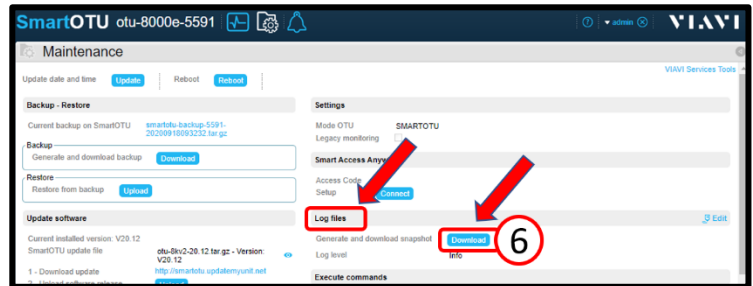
SmartOTU otu-8000e-5591

? ▾ admin ⊗ VIAVI

Maintenance

VIAVI Services Tools

Update date and time Update Reboot Reboot

Backup - Restore

Current backup on SmartOTU smartotu-backup-5591-20200918093232.tar.gz

Backup

Generate and download backup Download

Restore

Restore from backup Upload

Update software

Current installed version: V20.12

SmartOTU update file otu-8kv2-20.12.tar.gz - Version: V20.12

1 - Download update http://smartotu.updatemyunit.net

Settings

Mode OTU SMARTOTU

Legacy monitoring

Smart Access Anyw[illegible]

Access Code

Setup Connect

Log files

Edit

Generate and download snapshot Download

6

Log level Info

Execute commands